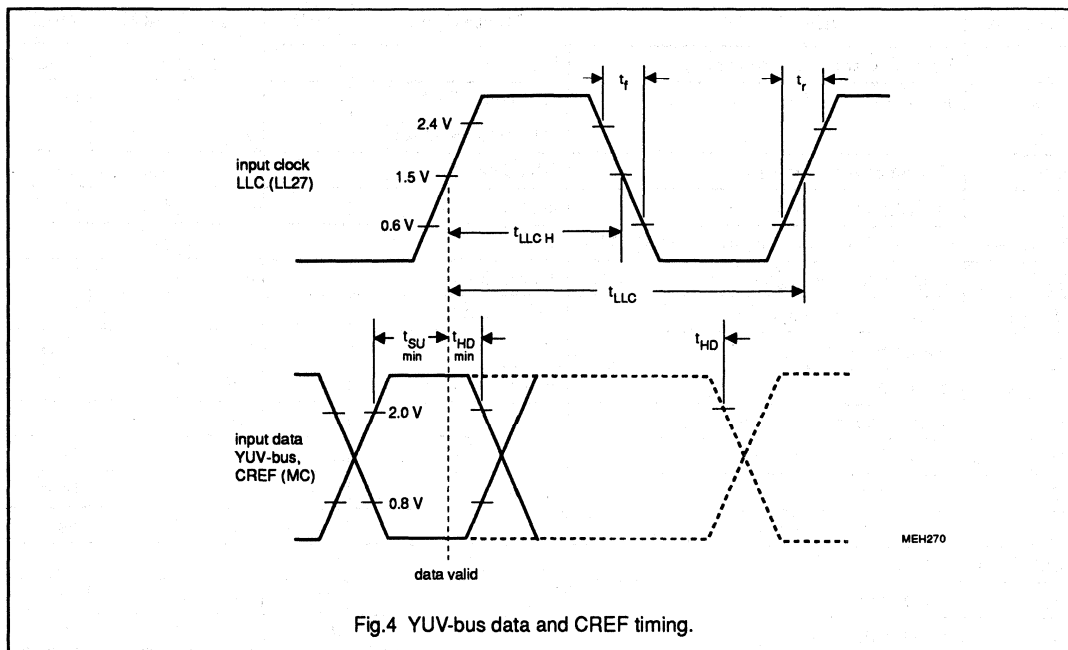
$t_f$

$t_r$

2.4 V

input clock LLC (LL27)

1.5 V

0.6 V

$t_{LLC\,H}$

$t_{LLC}$

$t_{SU}$ min

$t_{HD}$ min

$t_{HD}$

2.0 V

input data YUV-bus, CREF (MC)

0.8 V

MEH270

data valid

Fig.4 YUV-bus data and CREF timing.